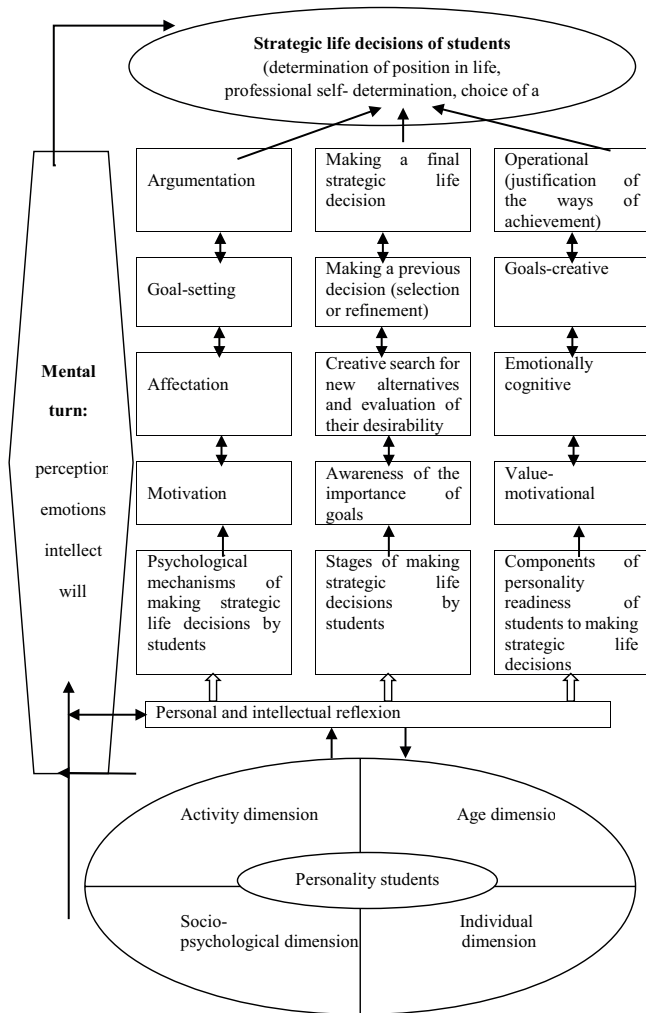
**Strategic life decisions of students**
(determination of position in life, professional self- determination, choice of a

Mental turn:

perception

emotions

intellect

will

Argumentation

Making a final strategic life decision

Operational (justification of the ways of achievement)

Goal-setting

Making a previous decision (selection or refinement)

Goals-creative

Affectation

Creative search for new alternatives and evaluation of their desirability

Emotionally cognitive

Motivation

Awareness of the importance of goals

Value-motivational

Psychological mechanisms of making strategic life decisions by students

Stages of making strategic life decisions by students

Components of personality readiness of students to making strategic life decisions

Personal and intellectual reflexion

Activity dimension

Age dimensio

Personality students

Socio-psychological dimension

Individual dimension